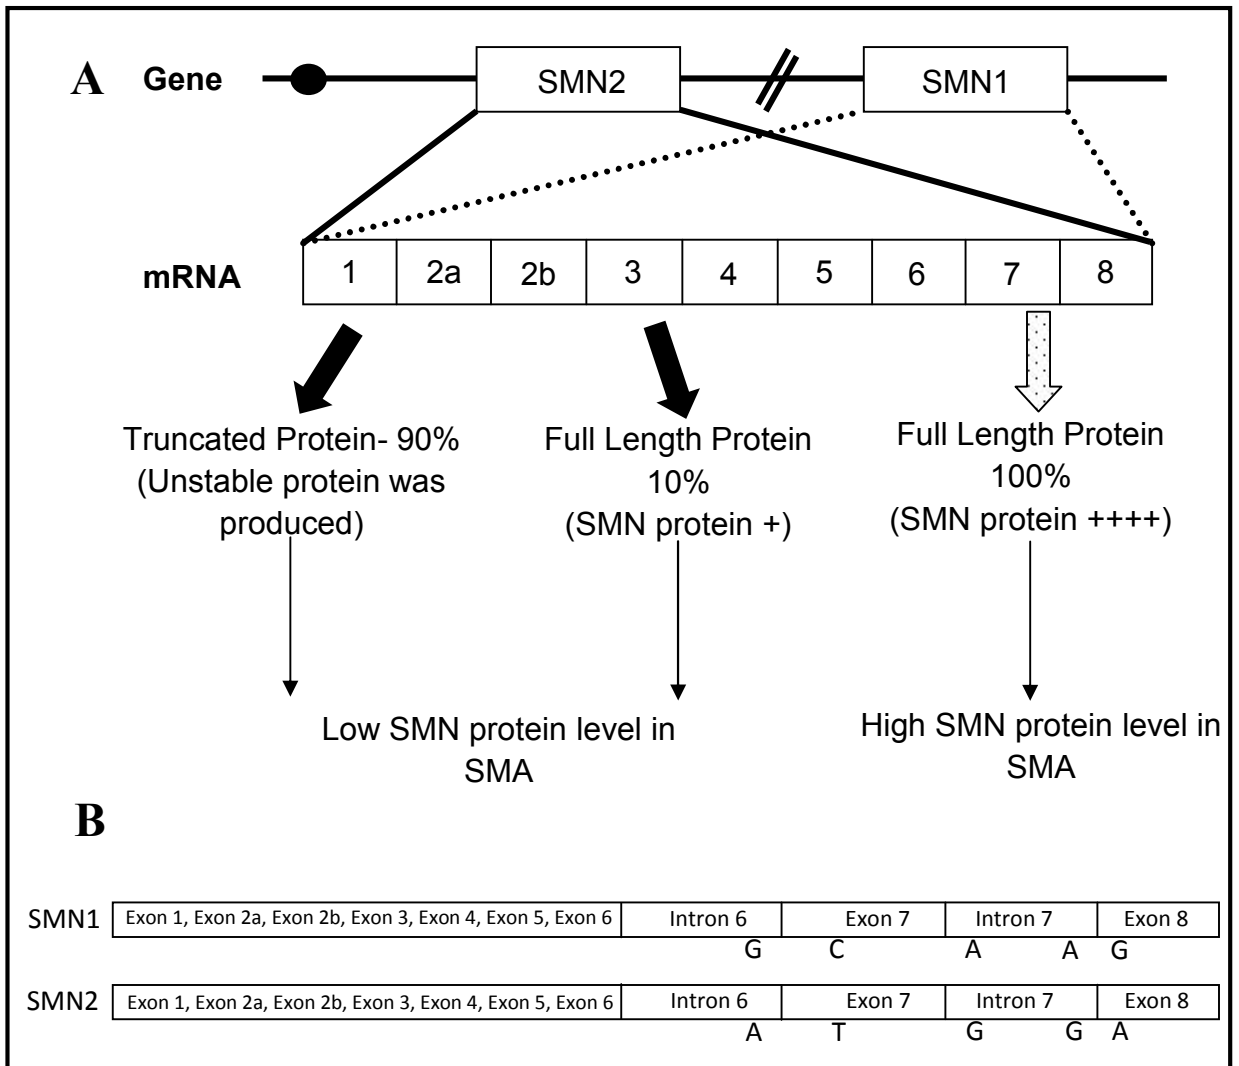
A Gene SMN2 SMN1

mRNA

| 1 | 2a | 2b | 3 | 4 | 5 | 6 | 7 | 8 |
|---|---|---|---|---|---|---|---|---|

Truncated Protein- 90% (Unstable protein was produced)

Full Length Protein 10% (SMN protein +)

Full Length Protein 100% (SMN protein ++++)

Low SMN protein level in SMA

High SMN protein level in SMA

B

| SMN1 | Exon 1, Exon 2a, Exon 2b, Exon 3, Exon 4, Exon 5, Exon 6 | Intron 6 | Exon 7 | Intron 7 | Exon 8 |
|---|---|---|---|---|---|
| | | G | C | A A | G |
| SMN2 | Exon 1, Exon 2a, Exon 2b, Exon 3, Exon 4, Exon 5, Exon 6 | Intron 6 | Exon 7 | Intron 7 | Exon 8 |
| | | A | T | G G | A |